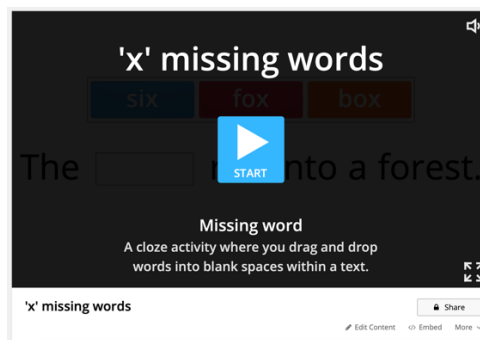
'x' missing words

six fox box

The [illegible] r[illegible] into a forest.

START

Missing word

A cloze activity where you drag and drop words into blank spaces within a text.

'x' missing words

Share

Edit Content

Embed

More